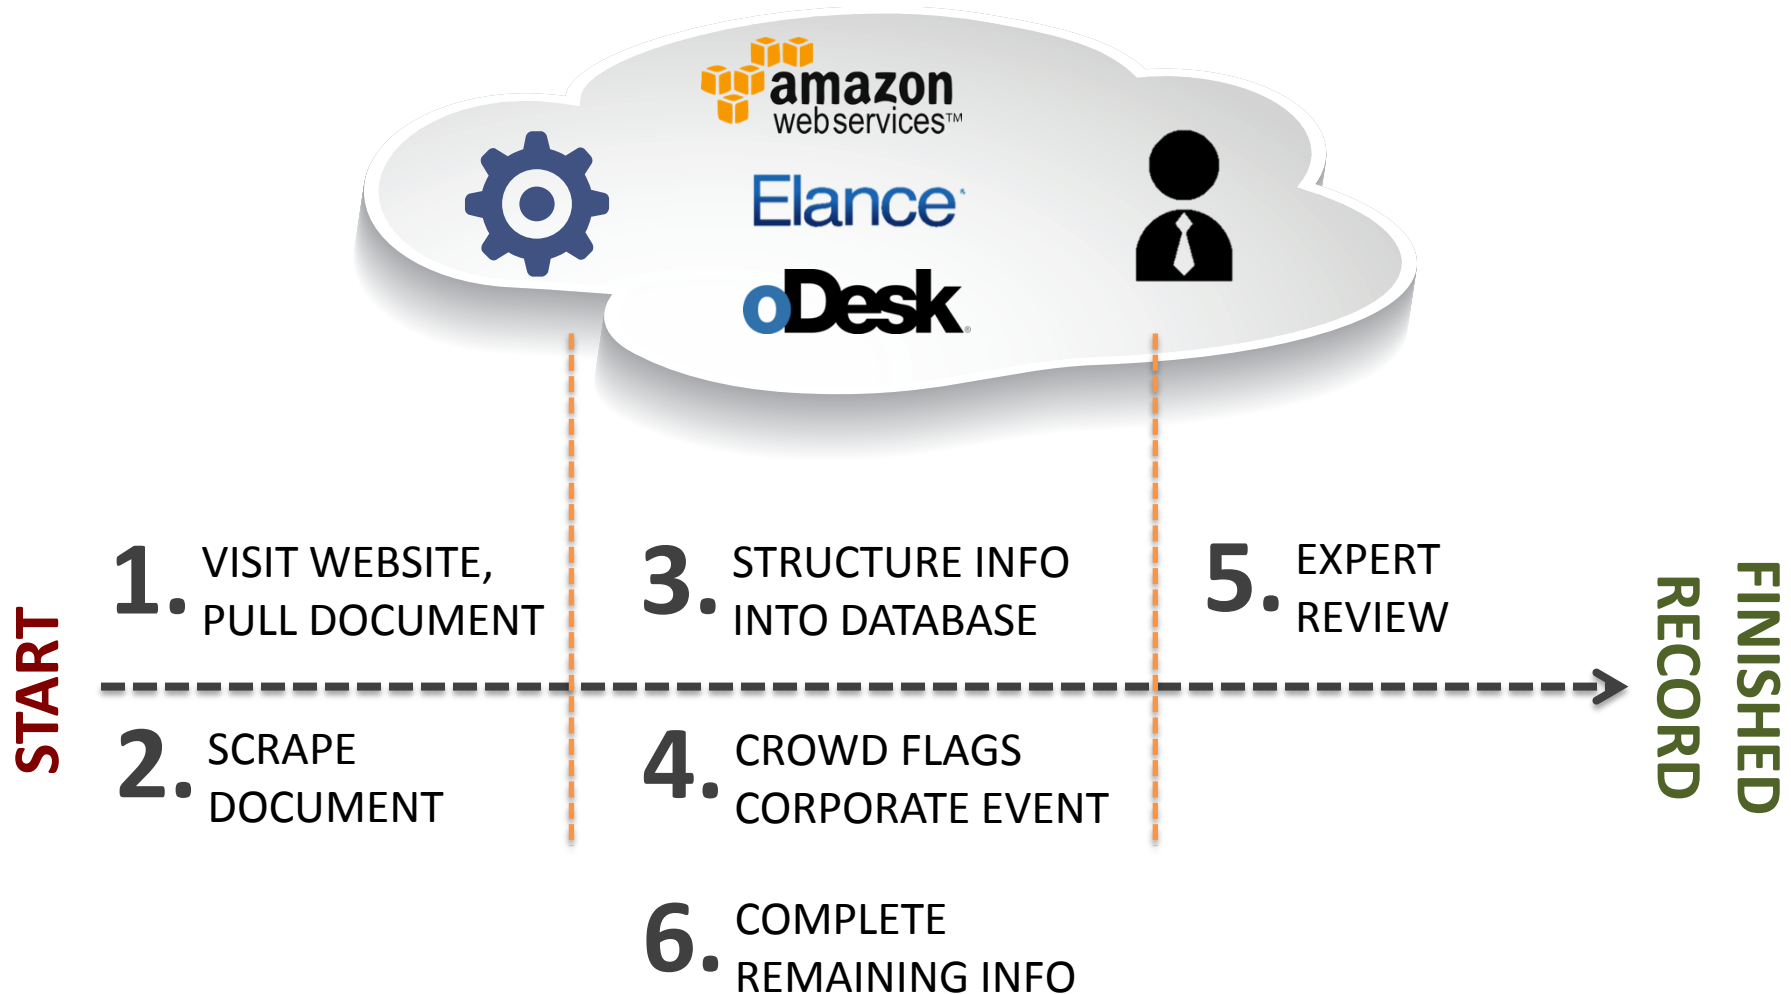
amazon webservices™

Elance

oDesk

START

1. VISIT WEBSITE, PULL DOCUMENT

2. SCRAPE DOCUMENT

3. STRUCTURE INFO INTO DATABASE

4. CROWD FLAGS CORPORATE EVENT

5. EXPERT REVIEW

6. COMPLETE REMAINING INFO

FINISHED RECORD